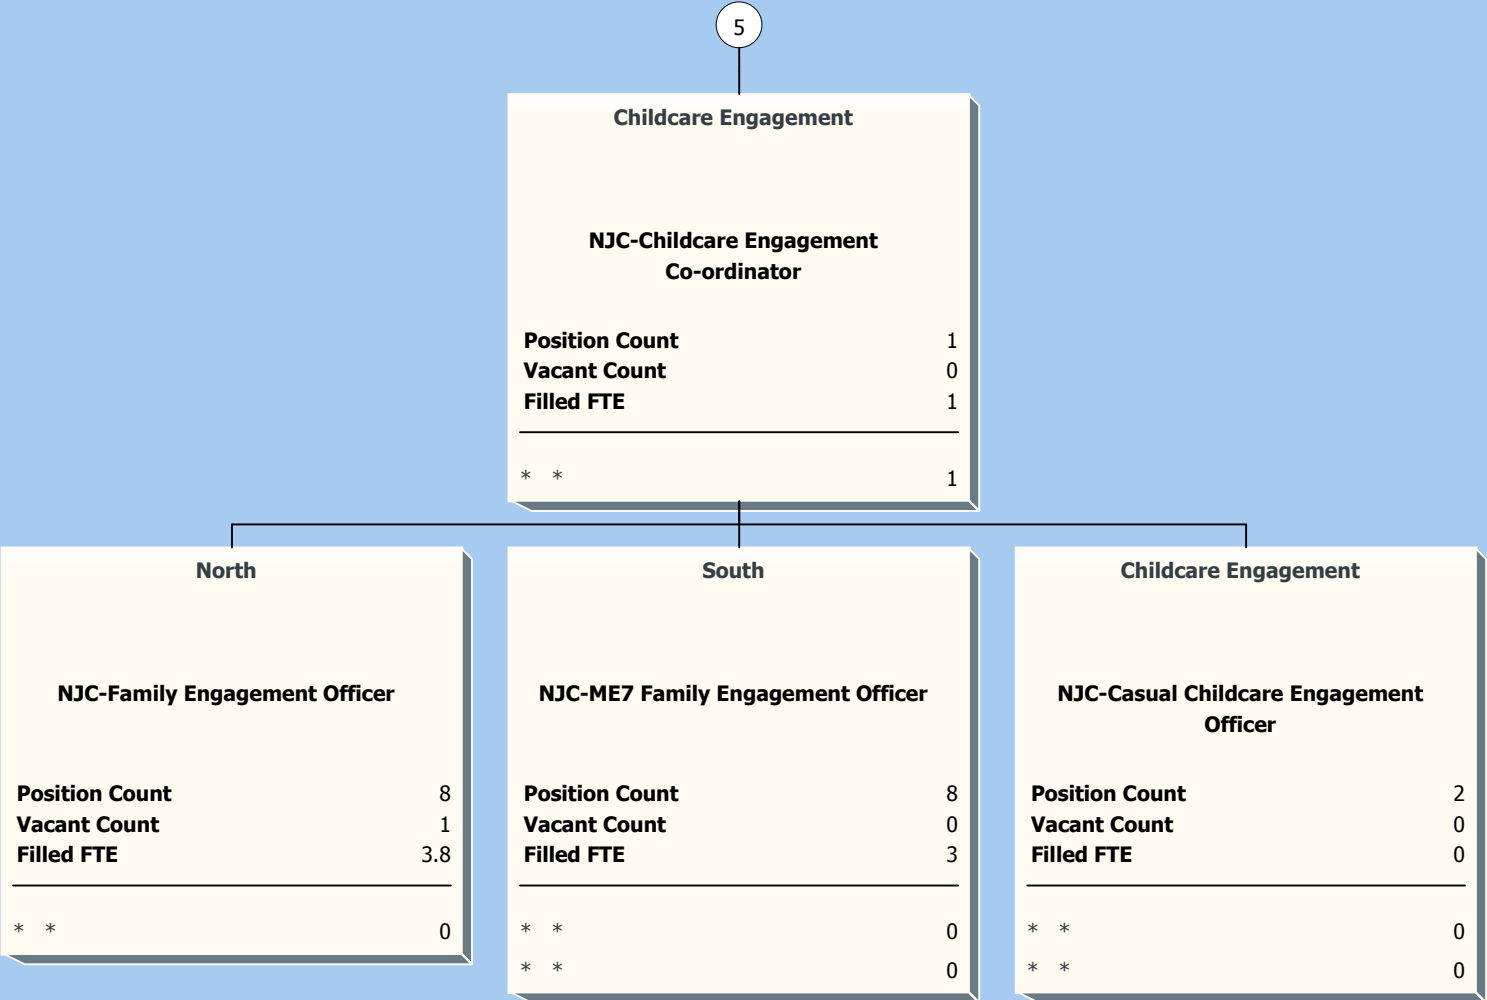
5

Childcare Engagement

NJC-Childcare Engagement Co-ordinator

| | |
|---|---|
| Position Count | 1 |
| Vacant Count | 0 |
| Filled FTE | 1 |

\* \* 1

North

NJC-Family Engagement Officer

| | |
|---|---|
| Position Count | 8 |
| Vacant Count | 1 |
| Filled FTE | 3.8 |

\* \* 0

South

NJC-ME7 Family Engagement Officer

| | |
|---|---|
| Position Count | 8 |
| Vacant Count | 0 |
| Filled FTE | 3 |

\* \* 0

\* \* 0

Childcare Engagement

NJC-Casual Childcare Engagement Officer

| | |
|---|---|
| Position Count | 2 |
| Vacant Count | 0 |
| Filled FTE | 0 |

\* \* 0

\* \* 0